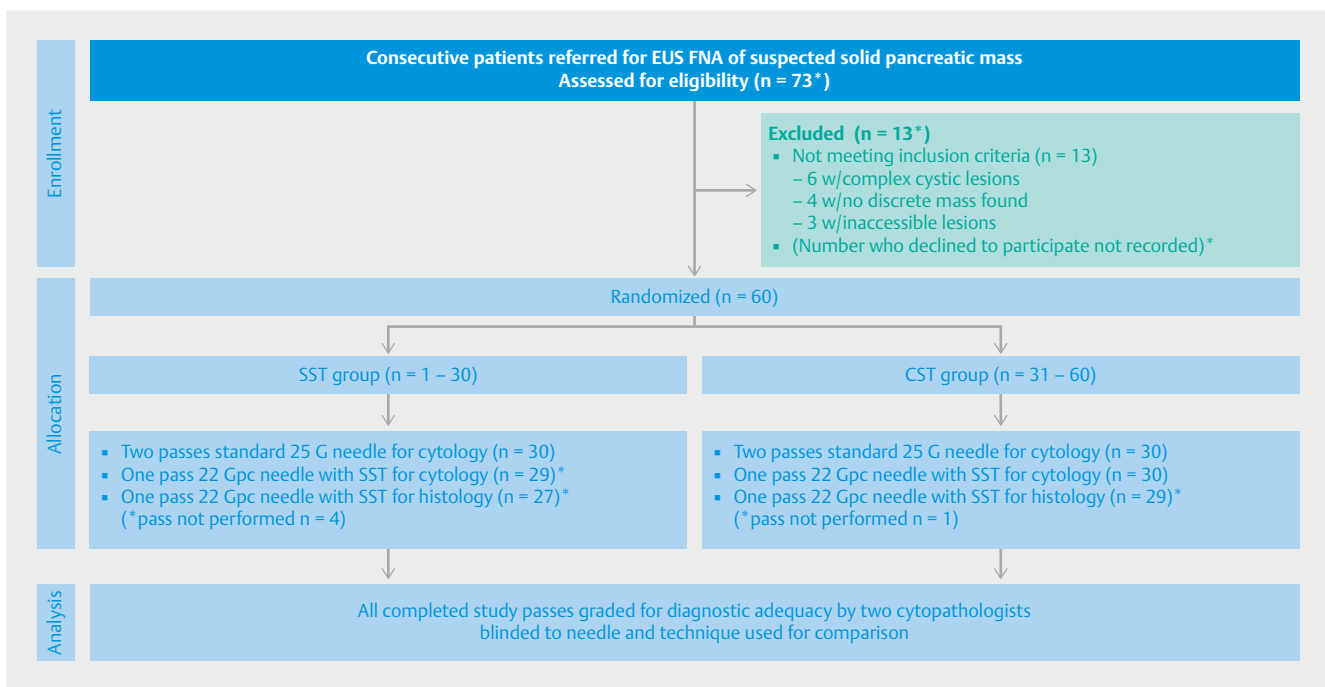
Enrollment

Consecutive patients referred for EUS FNA of suspected solid pancreatic mass
Assessed for eligibility (n = 73*)

Excluded (n = 13*)
- Not meeting inclusion criteria (n = 13)
 – 6 w/complex cystic lesions
 – 4 w/no discrete mass found
 – 3 w/inaccessible lesions
- (Number who declined to participate not recorded)*

Allocation

Randomized (n = 60)

SST group (n = 1 – 30)

CST group (n = 31 – 60)

- Two passes standard 25 G needle for cytology (n = 30)
- One pass 22 Gpc needle with SST for cytology (n = 29)*
- One pass 22 Gpc needle with SST for histology (n = 27)*
(*pass not performed n = 4)

- Two passes standard 25 G needle for cytology (n = 30)
- One pass 22 Gpc needle with SST for cytology (n = 30)
- One pass 22 Gpc needle with SST for histology (n = 29)*
(*pass not performed n = 1)

Analysis

All completed study passes graded for diagnostic adequacy by two cytopathologists blinded to needle and technique used for comparison